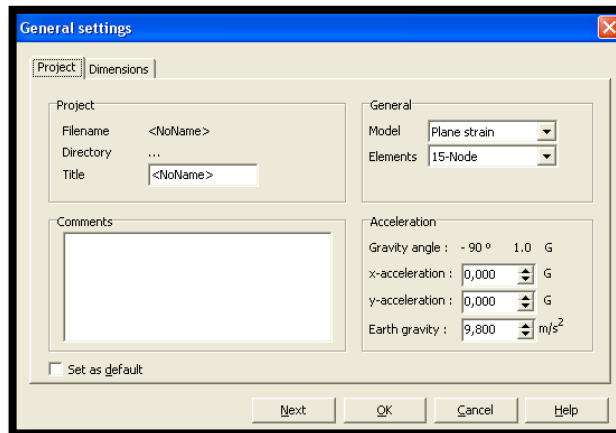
General settings

Project Dimensions

Project
Filename <NoName>
Directory ...
Title <NoName>

General
Model Plane strain
Elements 15-Node

Comments

Acceleration
Gravity angle : - 90 º 1.0 G
x-acceleration : 0,000 G
y-acceleration : 0,000 G
Earth gravity : 9,800 m/s$^2$

Set as default

Next OK Cancel Help